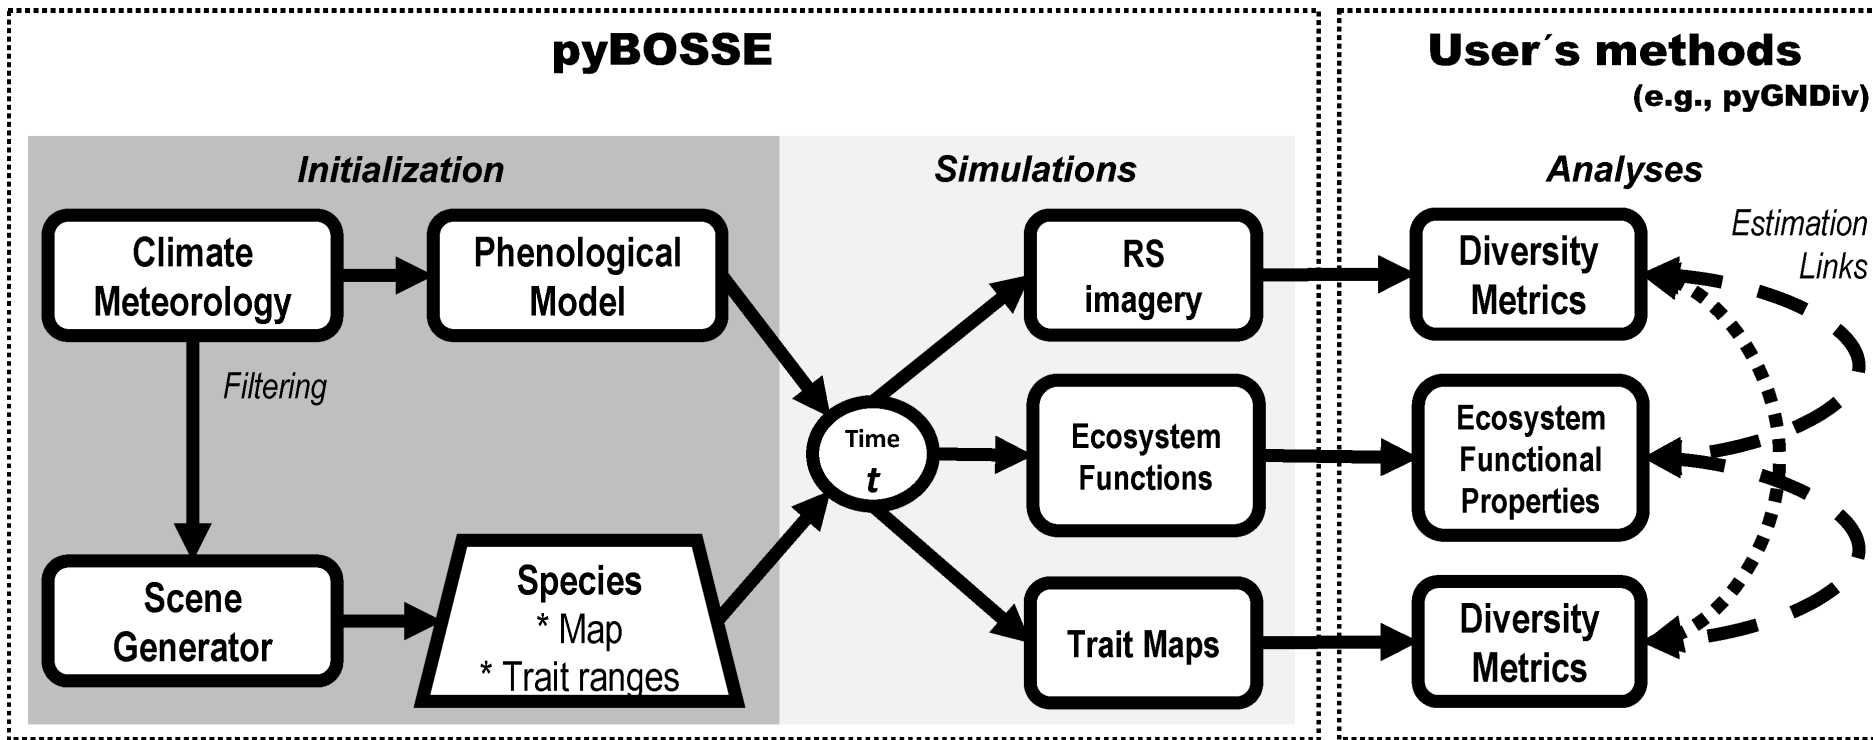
pyBOSSE

Initialization

Climate Meteorology

Phenological Model

Filtering

Scene Generator

Species
* Map
* Trait ranges

Simulations

Time
$t$

RS imagery

Ecosystem Functions

Trait Maps

User´s methods
(e.g., pyGNDiv)

Analyses

Estimation Links

Diversity Metrics

Ecosystem Functional Properties

Diversity Metrics